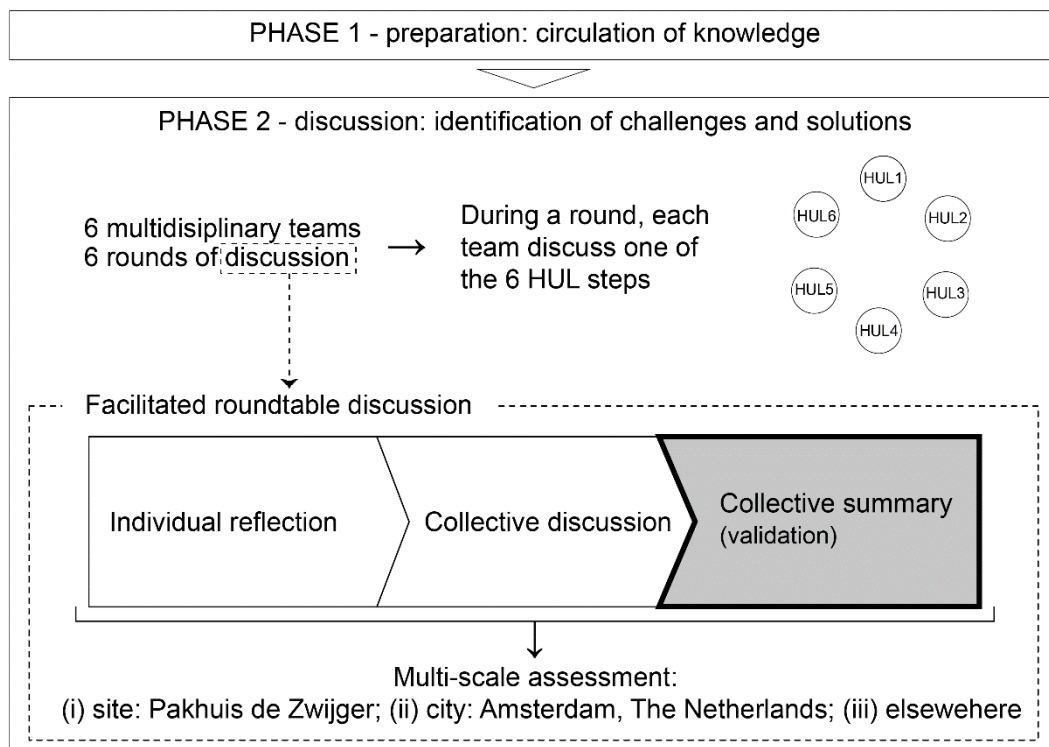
PHASE 1 - preparation: circulation of knowledge

PHASE 2 - discussion: identification of challenges and solutions

6 multidisiplinary teams
6 rounds of discussion

→

During a round, each team discuss one of the 6 HUL steps

HUL1
HUL2
HUL3
HUL4
HUL5
HUL6

Facilitated roundtable discussion

Individual reflection

Collective discussion

Collective summary
(validation)

Multi-scale assessment:
(i) site: Pakhuis de Zwijger; (ii) city: Amsterdam, The Netherlands; (iii) elsewehere